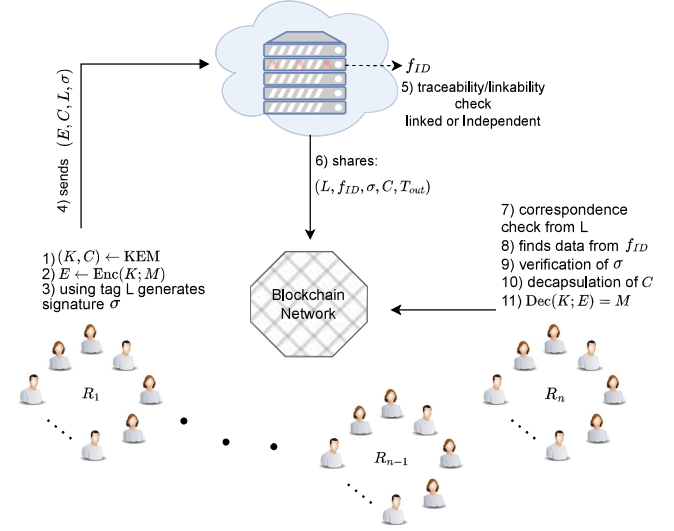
4) sends $(E, C, L, \sigma)$

$f_{ID}$

5) traceability/linkability check

linked or Independent

6) shares:

$(L, f_{ID}, \sigma, C, T_{out})$

7) correspondence check from L

8) finds data from $f_{ID}$

9) verification of $\sigma$

10) decapsulation of $C$

11) $\mathrm{Dec}(K; E) = M$

1) $(K, C) \leftarrow \mathrm{KEM}$

2) $E \leftarrow \mathrm{Enc}(K; M)$

3) using tag L generates signature $\sigma$

Blockchain Network

$R_1$

$R_n$

$R_{n-1}$